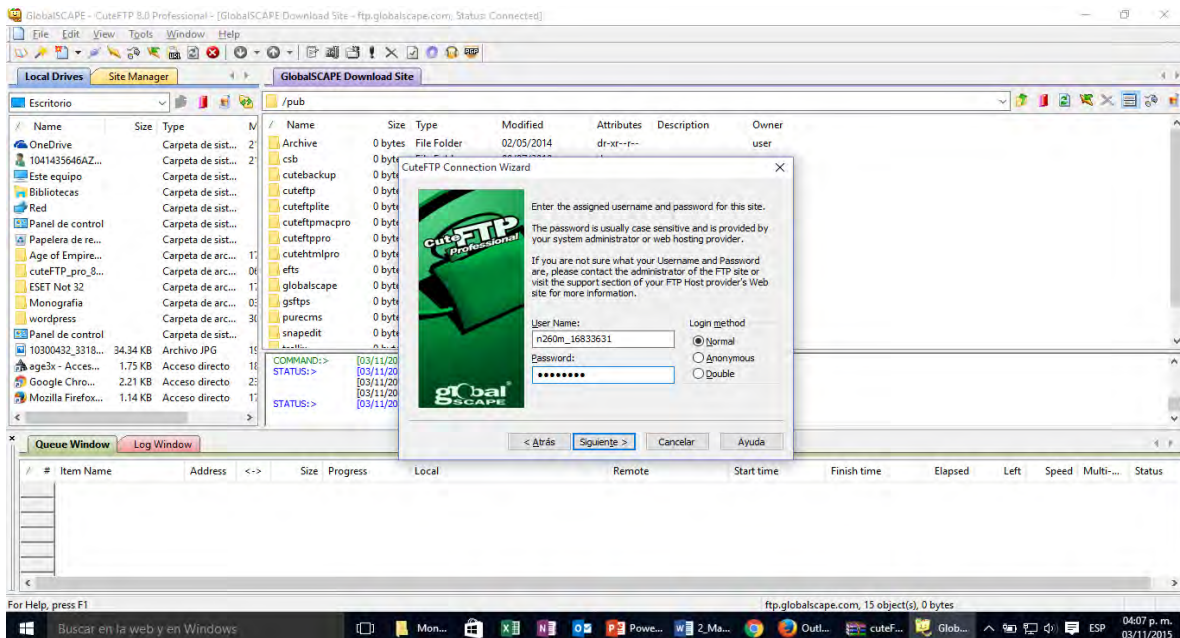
GlobalSCAPE - CuteFTP 8.0 Professional - [GlobalSCAPE Download Site - ftp.globalscape.com, Status: Connected]

File Edit View Tools Window Help

Local Drives | Site Manager

GlobalSCAPE Download Site

Escritorio

/pub

| Name | Size | Type | M |
|---|---|---|---|
| OneDrive | | Carpeta de sist... | 2 |
| 1041435646AZ... | | Carpeta de sist... | 2 |
| Este equipo | | Carpeta de sist... | |
| Bibliotecas | | Carpeta de sist... | |
| Red | | Carpeta de sist... | |
| Panel de control | | Carpeta de sist... | |
| Papelera de re... | | Carpeta de sist... | |
| Age of Empire... | | Carpeta de arc... | 1 |
| cuteFTP_pro_8... | | Carpeta de arc... | 0 |
| ESET Not 32 | | Carpeta de arc... | 1 |
| Monografia | | Carpeta de arc... | 0 |
| wordpress | | Carpeta de arc... | 3 |
| Panel de control | | Carpeta de sist... | |
| 10300432_3318... | 34.34 KB | Archivo JPG | 1 |
| age3x - Acces... | 1.75 KB | Acceso directo | 1 |
| Google Chro... | 2.21 KB | Acceso directo | 2 |
| Mozilla Firefox... | 1.14 KB | Acceso directo | 1 |

| Name | Size | Type | Modified | Attributes | Description | Owner |
|---|---|---|---|---|---|---|
| Archive | 0 bytes | File Folder | 02/05/2014 | dr-xr--r-- | | user |
| csb | 0 byte | | | | | |
| cutebackup | 0 byte | | | | | |
| cuteftp | 0 byte | | | | | |
| cuteftplite | 0 byte | | | | | |
| cuteftpmacpro | 0 byte | | | | | |
| cuteftppro | 0 byte | | | | | |
| cutehtmlpro | 0 byte | | | | | |
| efts | 0 byte | | | | | |
| globalscape | 0 byte | | | | | |
| gsftps | 0 byte | | | | | |
| purecms | 0 byte | | | | | |
| snapedit | 0 byte | | | | | |

COMMAND:> [03/11/20
STATUS:> [03/11/20
[03/11/20
[03/11/20
STATUS:> [03/11/20

CuteFTP Connection Wizard

cuteFTP Professional

Enter the assigned username and password for this site.

The password is usually case sensitive and is provided by your system administrator or web hosting provider.

If you are not sure what your Username and Password are, please contact the administrator of the FTP site or visit the support section of your FTP Host provider's Web site for more information.

User Name:
n260m_16833631

Password:
••••••••

Login method
Normal
Anonymous
Double

global SCAPE

< Atrás | Siguiente > | Cancelar | Ayuda

Queue Window | Log Window

| # | Item Name | Address | <-> | Size | Progress | Local | Remote | Start time | Finish time | Elapsed | Left | Speed | Multi-... | Status |
|---|---|---|---|---|---|---|---|---|---|---|---|---|---|---|

For Help, press F1

ftp.globalscape.com, 15 object(s), 0 bytes

Buscar en la web y en Windows

Mon... Powe... 2_Ma... Outl... cuteF... Glob...

ESP 04:07 p. m. 03/11/2015